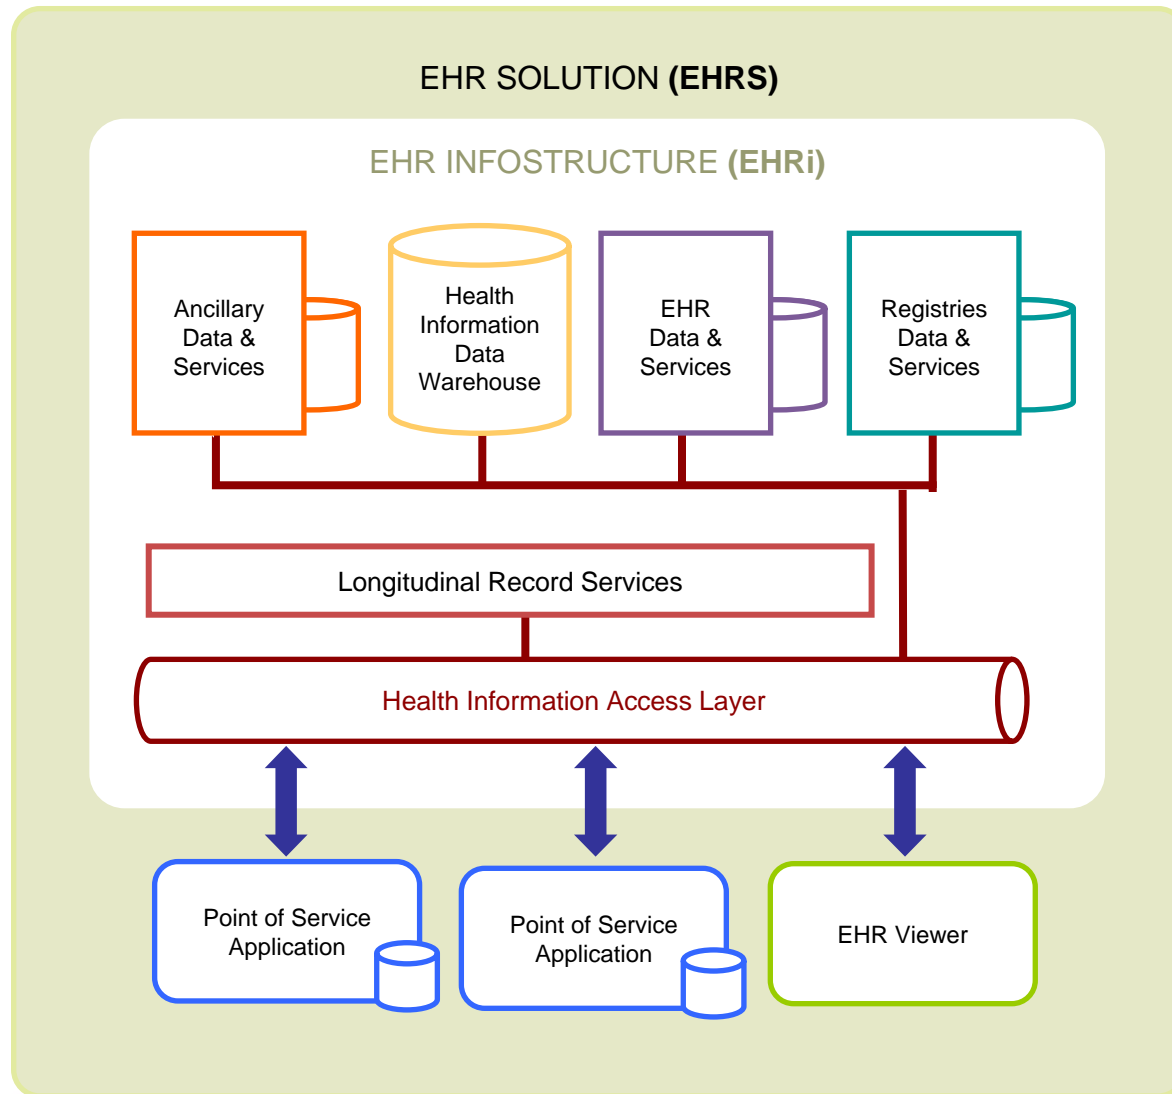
EHR SOLUTION **(EHRS)**

EHR INFOSTRUCTURE **(EHRi)**

Ancillary Data & Services

Health Information Data Warehouse

EHR Data & Services

Registries Data & Services

Longitudinal Record Services

Health Information Access Layer

Point of Service Application

Point of Service Application

EHR Viewer